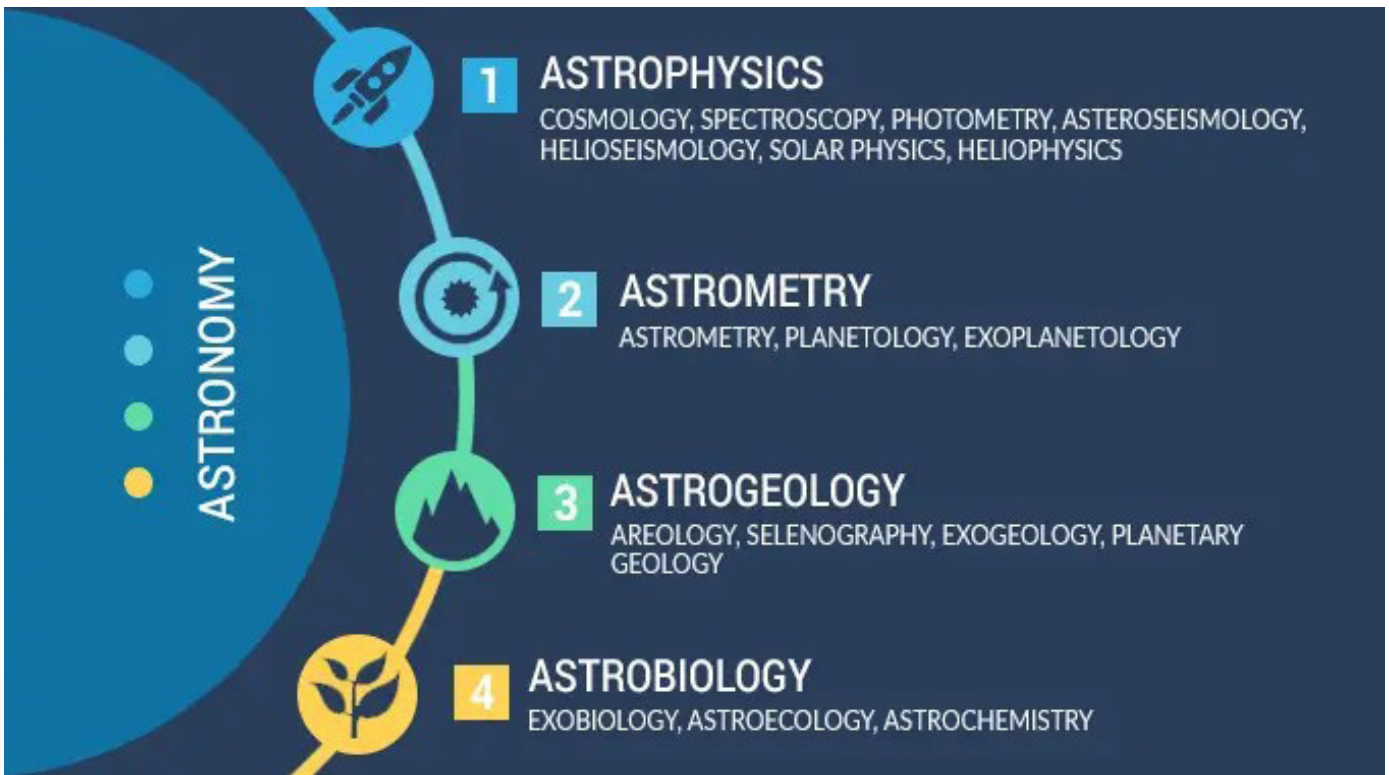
ASTRONOMY

1 ASTROPHYSICS
COSMOLOGY, SPECTROSCOPY, PHOTOMETRY, ASTEROSEISMOLOGY, HELIOSEISMOLOGY, SOLAR PHYSICS, HELIOPHYSICS

2 ASTROMETRY
ASTROMETRY, PLANETOLOGY, EXOPLANETOLOGY

3 ASTROGEOLOGY
AREOLOGY, SELENOGRAPHY, EXOGEOLOGY, PLANETARY GEOLOGY

4 ASTROBIOLOGY
EXOBIOLOGY, ASTROECOLOGY, ASTROCHEMISTRY